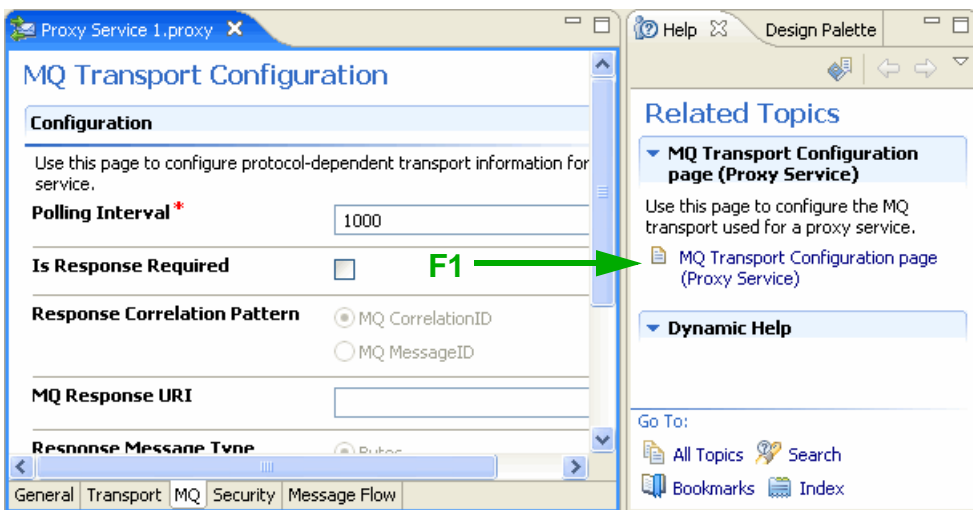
Proxy Service 1.proxy

MQ Transport Configuration

Configuration

Use this page to configure protocol-dependent transport information for service.

Polling Interval*
1000

Is Response Required

Response Correlation Pattern
MQ CorrelationID
MQ MessageID

MQ Response URI

Response Message Type
Bytes

General | Transport | MQ | Security | Message Flow

Help | Design Palette

Related Topics

MQ Transport Configuration page (Proxy Service)

Use this page to configure the MQ transport used for a proxy service.

F1

MQ Transport Configuration page (Proxy Service)

Dynamic Help

Go To:
All Topics | Search
Bookmarks | Index